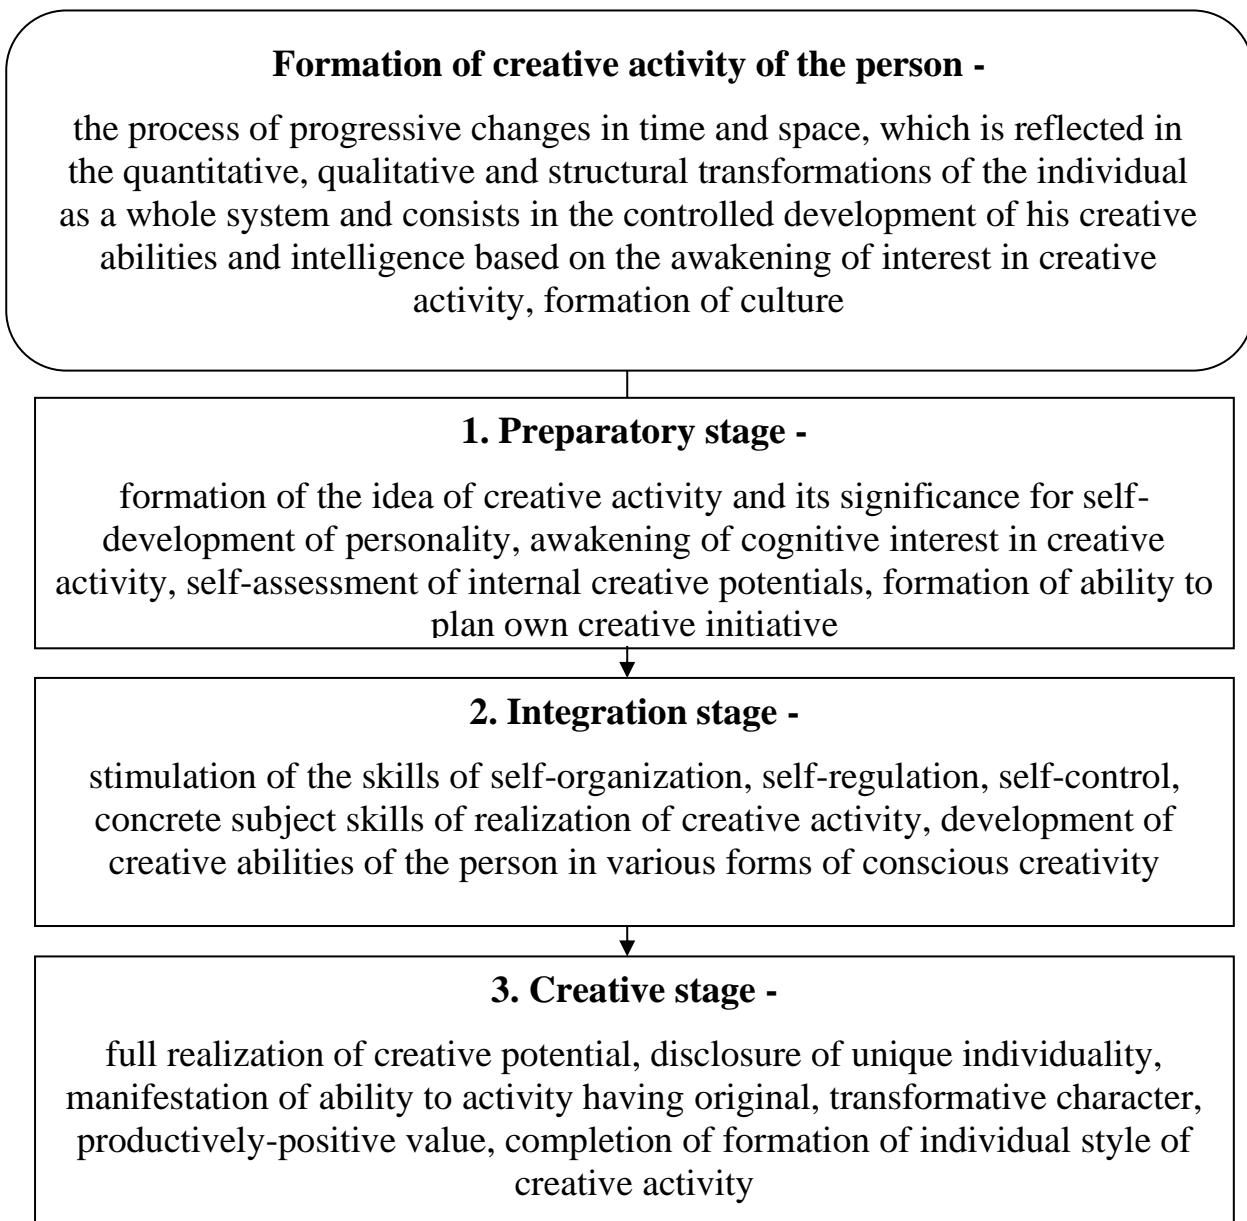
**Formation of creative activity of the person -**

the process of progressive changes in time and space, which is reflected in the quantitative, qualitative and structural transformations of the individual as a whole system and consists in the controlled development of his creative abilities and intelligence based on the awakening of interest in creative activity, formation of culture

**1. Preparatory stage -**

formation of the idea of creative activity and its significance for self-development of personality, awakening of cognitive interest in creative activity, self-assessment of internal creative potentials, formation of ability to plan own creative initiative

**2. Integration stage -**

stimulation of the skills of self-organization, self-regulation, self-control, concrete subject skills of realization of creative activity, development of creative abilities of the person in various forms of conscious creativity

**3. Creative stage -**

full realization of creative potential, disclosure of unique individuality, manifestation of ability to activity having original, transformative character, productively-positive value, completion of formation of individual style of creative activity